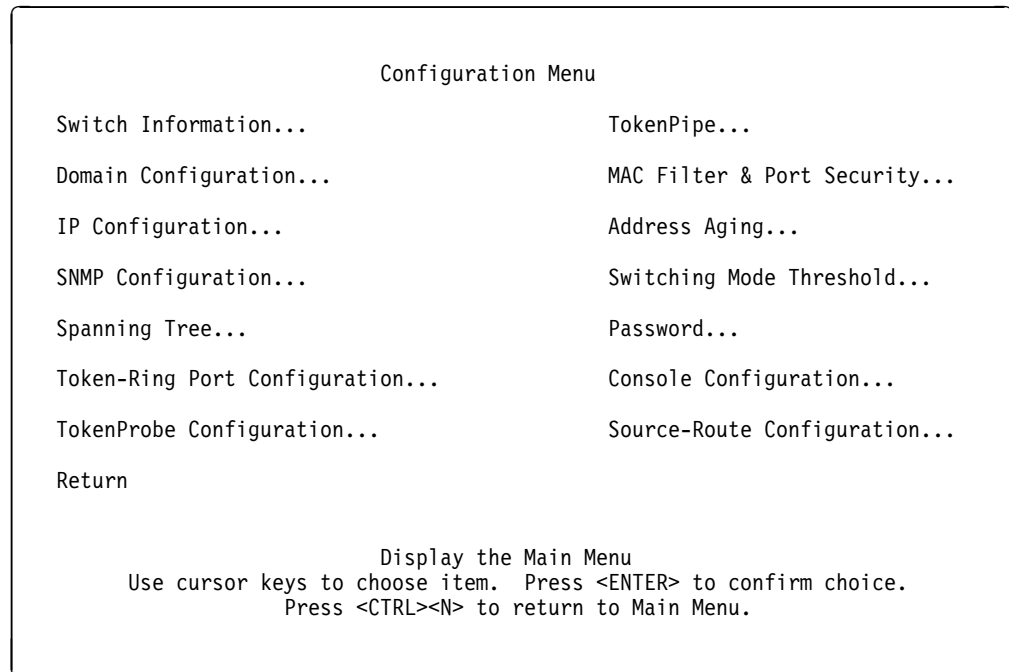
Configuration Menu

Switch Information...

Domain Configuration...

IP Configuration...

SNMP Configuration...

Spanning Tree...

Token-Ring Port Configuration...

TokenProbe Configuration...

Return

TokenPipe...

MAC Filter & Port Security...

Address Aging...

Switching Mode Threshold...

Password...

Console Configuration...

Source-Route Configuration...

Display the Main Menu
Use cursor keys to choose item. Press <ENTER> to confirm choice.
Press <CTRL><N> to return to Main Menu.